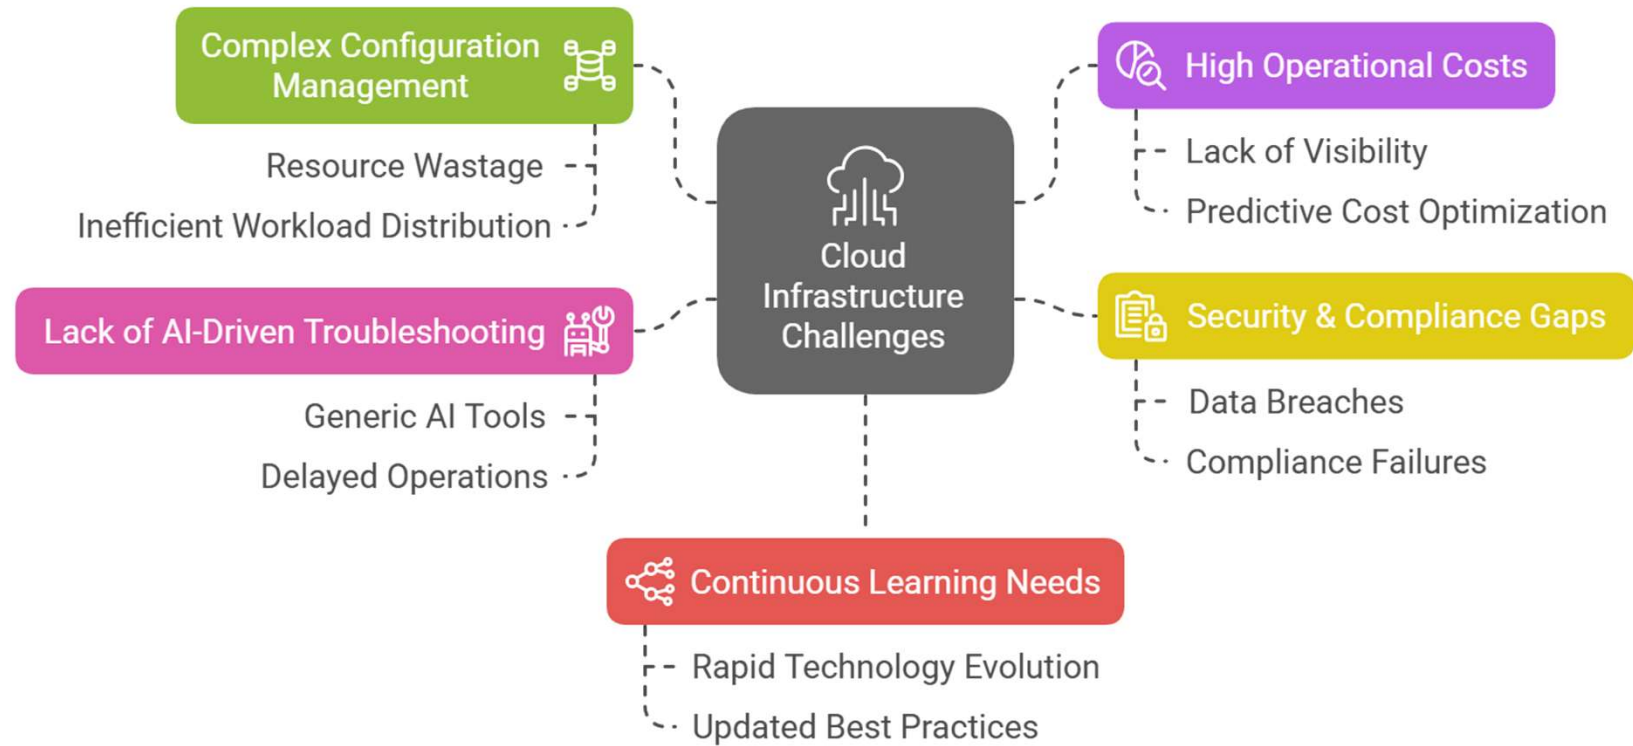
Cloud Infrastructure Challenges

Complex Configuration Management

Resource Wastage

Inefficient Workload Distribution

High Operational Costs

Lack of Visibility

Predictive Cost Optimization

Lack of AI-Driven Troubleshooting

Generic AI Tools

Delayed Operations

Security & Compliance Gaps

Data Breaches

Compliance Failures

Continuous Learning Needs

Rapid Technology Evolution

Updated Best Practices